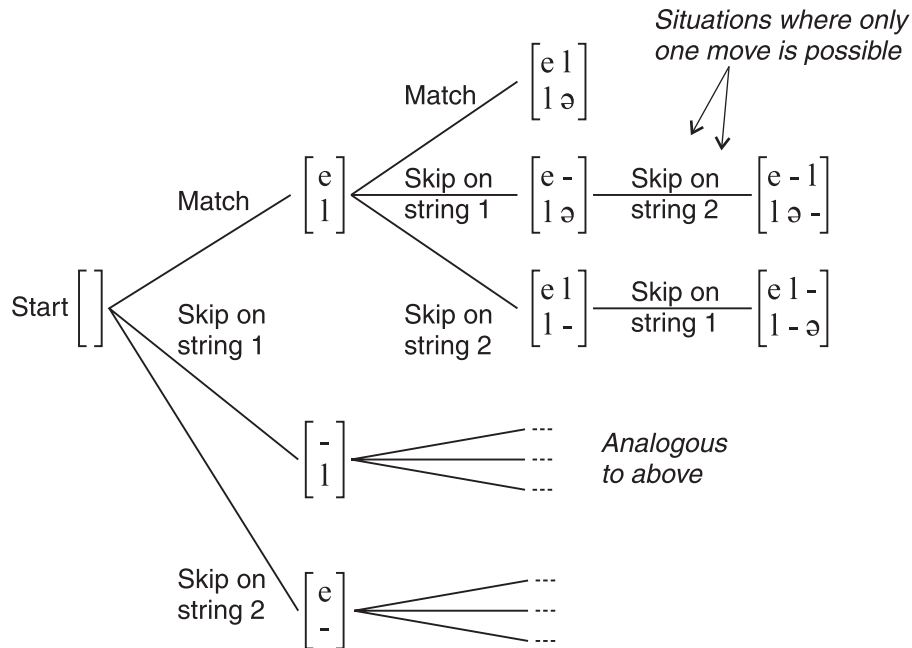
Situations where only one move is possible

Start $\begin{bmatrix} \end{bmatrix}$

Match

$\begin{bmatrix} e \\ l \end{bmatrix}$

Match

$\begin{bmatrix} e\ l \\ l\ ə \end{bmatrix}$

Skip on string 1

$\begin{bmatrix} e\ - \\ l\ ə \end{bmatrix}$

Skip on string 2

$\begin{bmatrix} e\ -\ l \\ l\ ə\ - \end{bmatrix}$

Skip on string 2

$\begin{bmatrix} e\ l \\ l\ - \end{bmatrix}$

Skip on string 1

$\begin{bmatrix} e\ l\ - \\ l\ -\ ə \end{bmatrix}$

Skip on string 1

$\begin{bmatrix} - \\ l \end{bmatrix}$

---
---
---

Analogous to above

Skip on string 2

$\begin{bmatrix} e \\ - \end{bmatrix}$

---
---
---